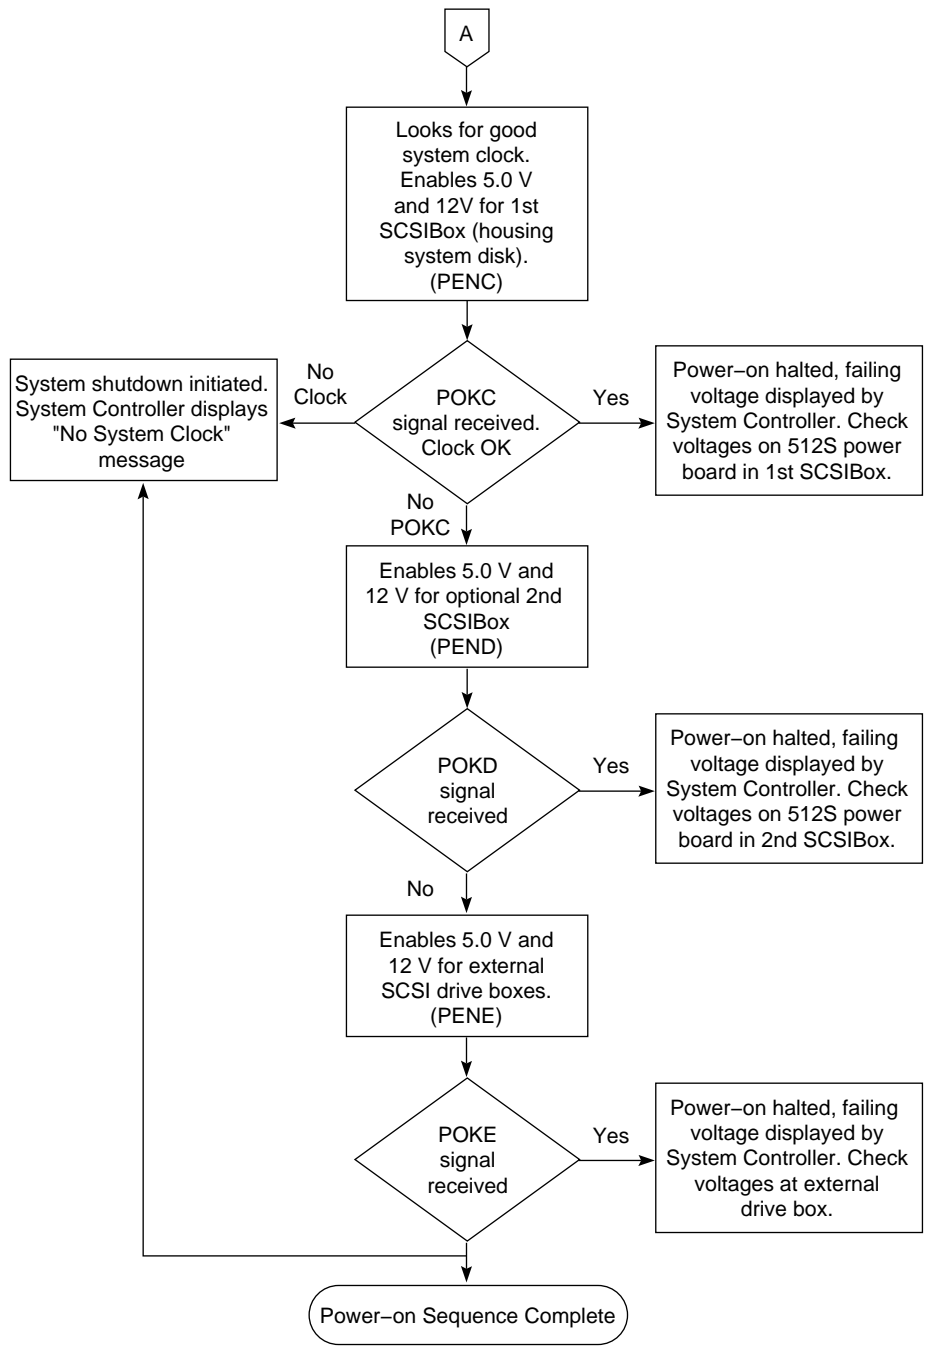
A

Looks for good system clock. Enables 5.0 V and 12V for 1st SCSIBox (housing system disk). (PENC)

System shutdown initiated. System Controller displays "No System Clock" message

No Clock

POKC signal received. Clock OK

Yes

Power−on halted, failing voltage displayed by System Controller. Check voltages on 512S power board in 1st SCSIBox.

No POKC

Enables 5.0 V and 12 V for optional 2nd SCSIBox (PEND)

POKD signal received

Yes

Power−on halted, failing voltage displayed by System Controller. Check voltages on 512S power board in 2nd SCSIBox.

No

Enables 5.0 V and 12 V for external SCSI drive boxes. (PENE)

POKE signal received

Yes

Power−on halted, failing voltage displayed by System Controller. Check voltages at external drive box.

Power−on Sequence Complete